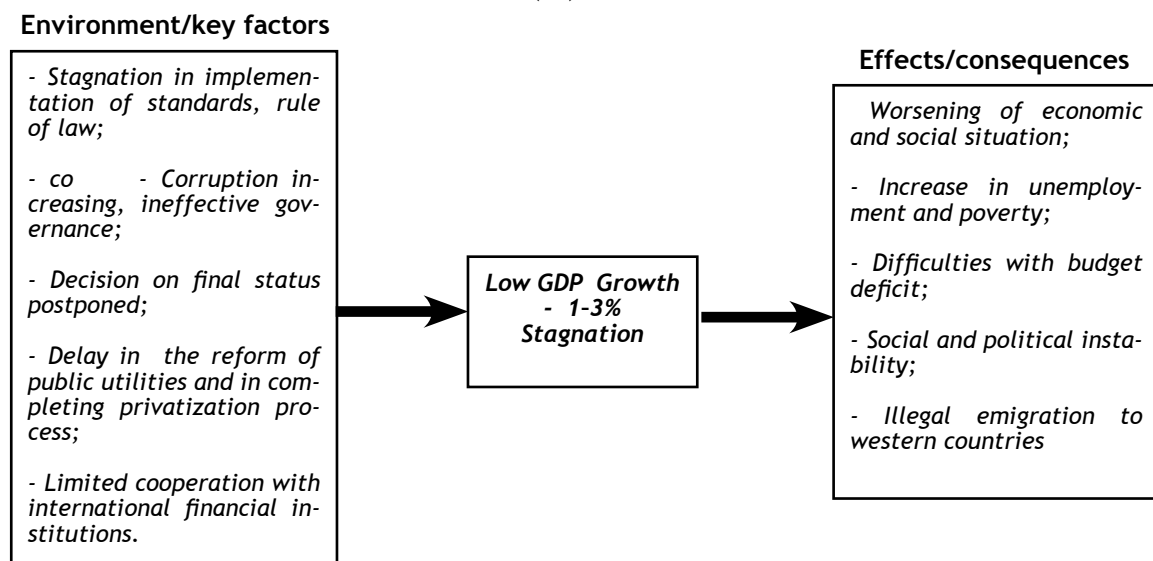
Environment/key factors

- Stagnation in implementation of standards, rule of law;

- co - Corruption increasing, ineffective governance;

- Decision on final status postponed;

- Delay in the reform of public utilities and in completing privatization process;

- Limited cooperation with international financial institutions.

Low GDP Growth - 1-3% Stagnation

Effects/consequences

Worsening of economic and social situation;

- Increase in unemployment and poverty;

- Difficulties with budget deficit;

- Social and political instability;

- Illegal emigration to western countries